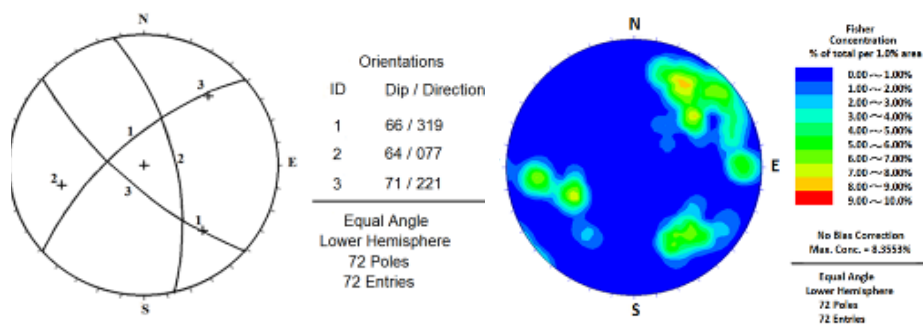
N
E
S
1
2
3
3
2
1

Orientations

| ID | Dip / Direction |
|---|---|
| 1 | 66 / 319 |
| 2 | 64 / 077 |
| 3 | 71 / 221 |

Equal Angle
Lower Hemisphere
72 Poles
72 Entries

N
E
S

Fisher Concentration
% of total per 1.0% area

0.00 ~ 1.00%
1.00 ~ 2.00%
2.00 ~ 3.00%
3.00 ~ 4.00%
4.00 ~ 5.00%
5.00 ~ 6.00%
6.00 ~ 7.00%
7.00 ~ 8.00%
8.00 ~ 9.00%
9.00 ~ 10.0%

No Bias Correction
Max. Conc. = 8.3553%

Equal Angle
Lower Hemisphere
72 Poles
72 Entries